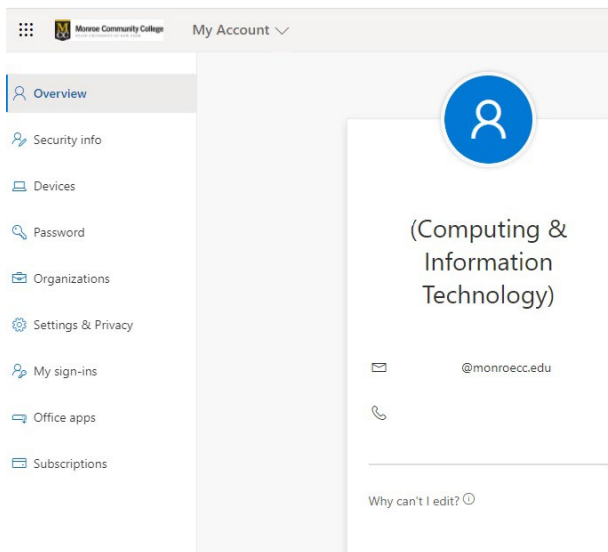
MCC Monroe Community College
STATE UNIVERSITY OF NEW YORK

My Account

Overview

Security info

Devices

Password

Organizations

Settings & Privacy

My sign-ins

Office apps

Subscriptions

(Computing & Information Technology)

@monroecc.edu

Why can't I edit?